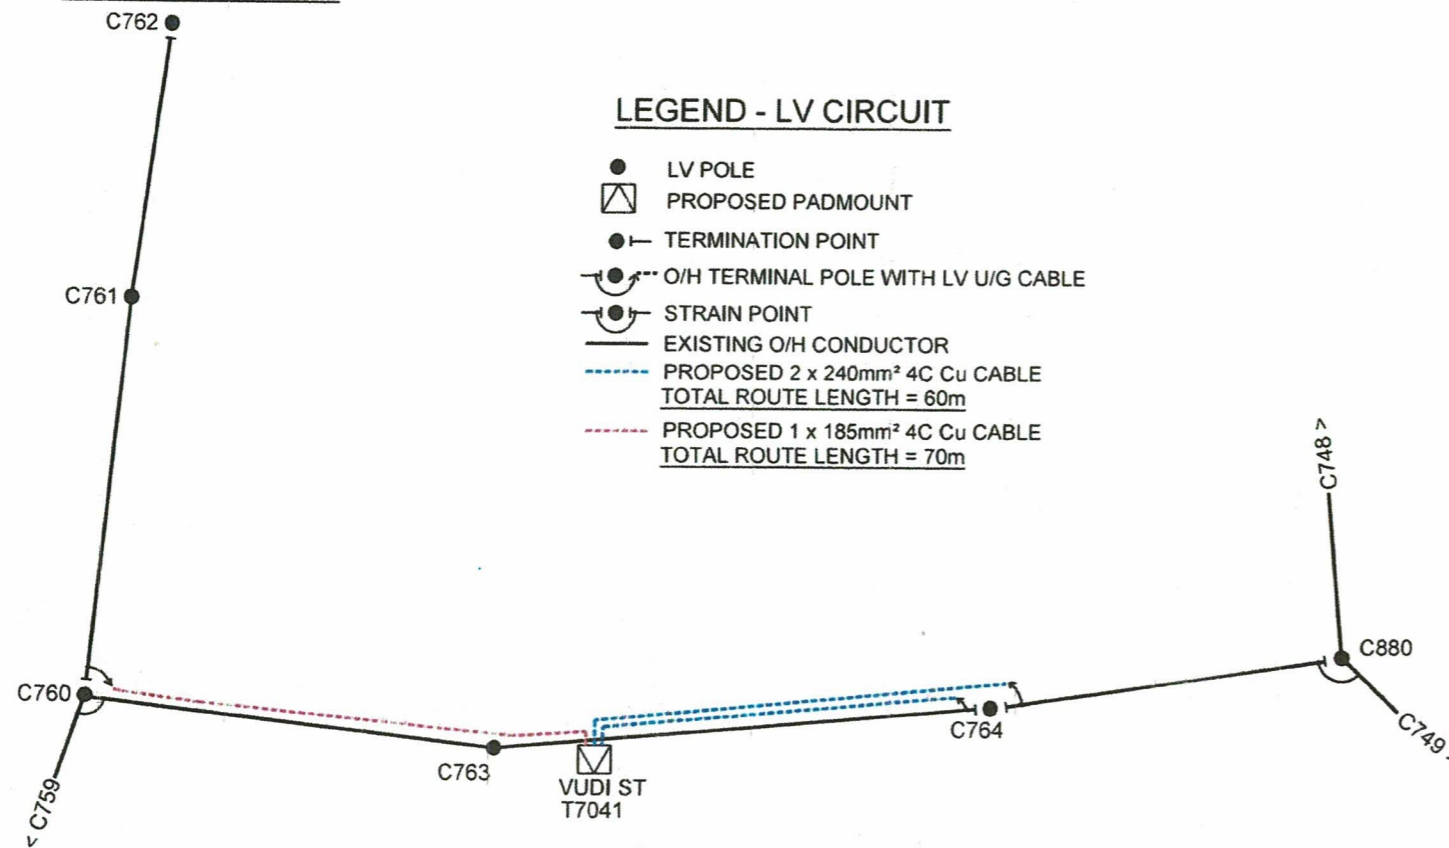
C762

C761

LEGEND - LV CIRCUIT

LV POLE

PROPOSED PADMOUNT

TERMINATION POINT

O/H TERMINAL POLE WITH LV U/G CABLE

STRAIN POINT

EXISTING O/H CONDUCTOR

PROPOSED 2 x 240mm² 4C Cu CABLE
TOTAL ROUTE LENGTH = 60m

PROPOSED 1 x 185mm² 4C Cu CABLE
TOTAL ROUTE LENGTH = 70m

C748 >

C880

C760

C764

C749

C763

VUDI ST
T7041

< C759